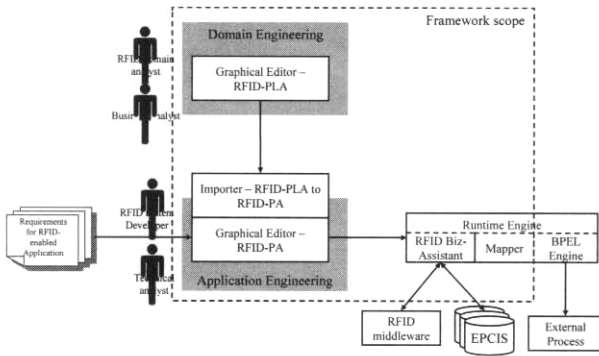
Framework scope

Domain Engineering

RFID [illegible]main analyst

Graphical Editor – RFID-PLA

Busi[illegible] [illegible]alyst

Importer – RFID-PLA to RFID-PA

Requirements for RFID-enabled Application

RFID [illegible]stem Developer

Graphical Editor – RFID-PA

T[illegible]cal analyst

Application Engineering

Runtime Engine

RFID Biz-Assistant

Mapper

BPEL Engine

RFID middleware

EPCIS

External Process